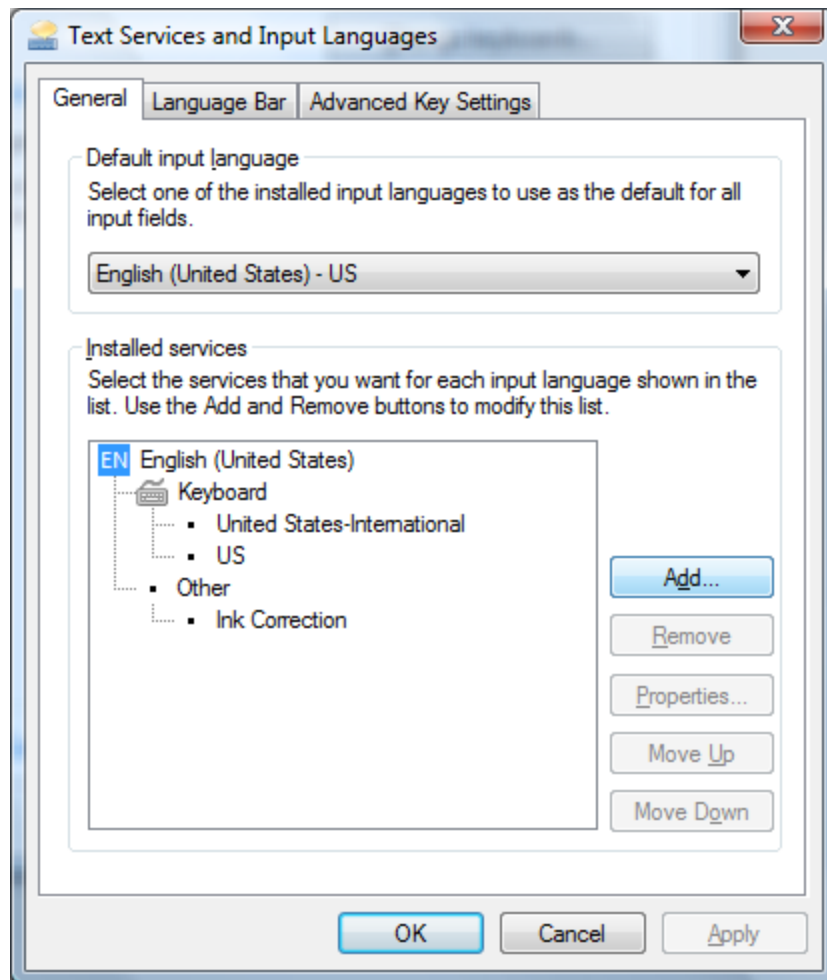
Text Services and Input Languages

General | Language Bar | Advanced Key Settings

Default input language
Select one of the installed input languages to use as the default for all input fields.

English (United States) - US

Installed services
Select the services that you want for each input language shown in the list. Use the Add and Remove buttons to modify this list.

EN English (United States)
Keyboard
United States-International
US
Other
Ink Correction

Add...
Remove
Properties...
Move Up
Move Down

OK
Cancel
Apply